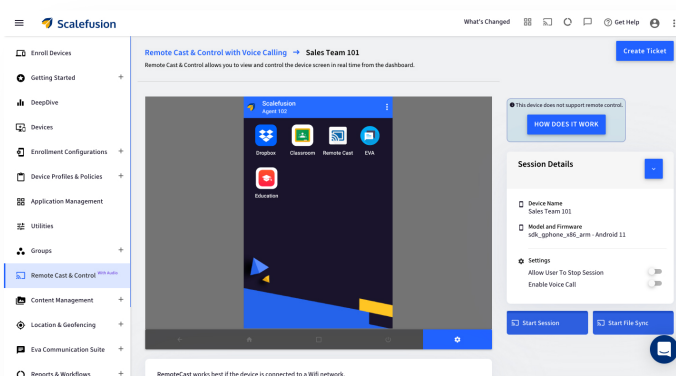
Scalefusion

What's Changed

Get Help

Enroll Devices

Getting Started

DeepDive

Devices

Enrollment Configurations

Device Profiles & Policies

Application Management

Utilities

Groups

Remote Cast & Control With Audio

Content Management

Location & Geofencing

Eva Communication Suite

Reports & Workflows

Remote Cast & Control with Voice Calling → Sales Team 101

Remote Cast & Control allows you to view and control the device screen in real time from the dashboard.

Create Ticket

Scalefusion
Agent 102

Dropbox

Classroom

Remote Cast

EVA

Education

This device does not support remote control.

HOW DOES IT WORK

Session Details

Device Name
Sales Team 101

Model and Firmware
sdk_gphone_x86_arm - Android 11

Settings
Allow User To Stop Session
Enable Voice Call

Start Session

Start File Sync

RemoteCast works best if the device is connected to a Wifi network.